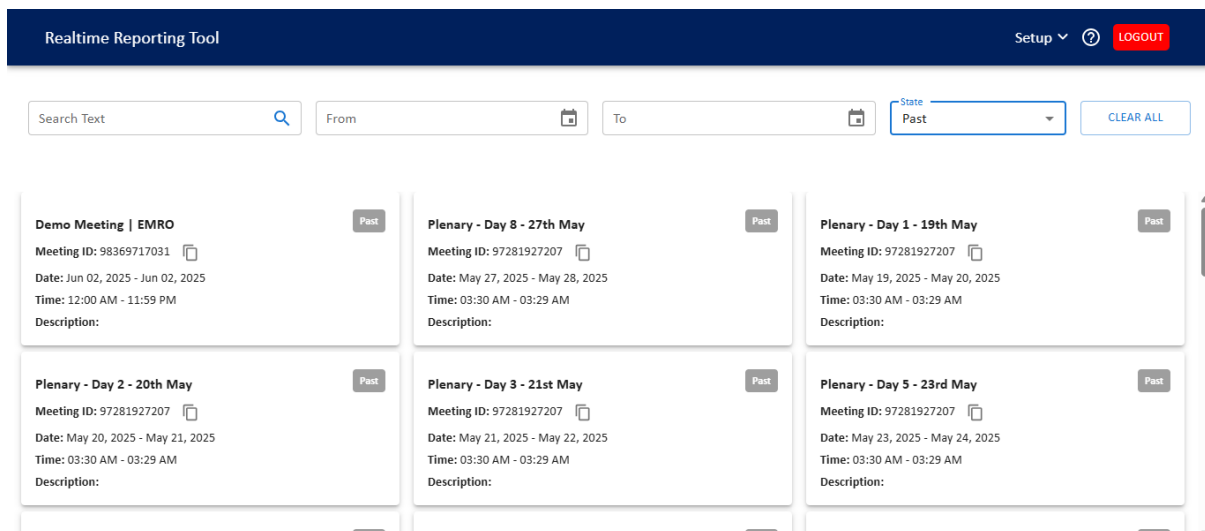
Realtime Reporting Tool

Setup

LOGOUT

Search Text

From

To

State
Past

CLEAR ALL

Demo Meeting | EMRO
Past
Meeting ID: 98369717031
Date: Jun 02, 2025 - Jun 02, 2025
Time: 12:00 AM - 11:59 PM
Description:

Plenary - Day 8 - 27th May
Past
Meeting ID: 97281927207
Date: May 27, 2025 - May 28, 2025
Time: 03:30 AM - 03:29 AM
Description:

Plenary - Day 1 - 19th May
Past
Meeting ID: 97281927207
Date: May 19, 2025 - May 20, 2025
Time: 03:30 AM - 03:29 AM
Description:

Plenary - Day 2 - 20th May
Past
Meeting ID: 97281927207
Date: May 20, 2025 - May 21, 2025
Time: 03:30 AM - 03:29 AM
Description:

Plenary - Day 3 - 21st May
Past
Meeting ID: 97281927207
Date: May 21, 2025 - May 22, 2025
Time: 03:30 AM - 03:29 AM
Description:

Plenary - Day 5 - 23rd May
Past
Meeting ID: 97281927207
Date: May 23, 2025 - May 24, 2025
Time: 03:30 AM - 03:29 AM
Description: